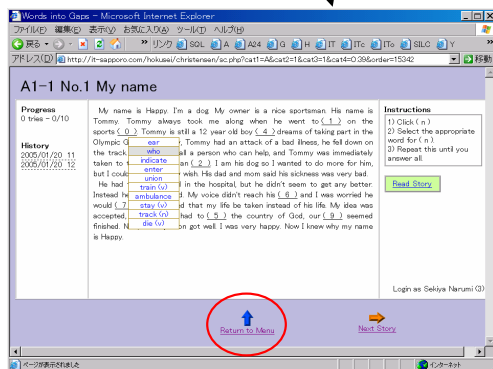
Words into Gaps - Microsoft Internet Explorer
ファイル(F) 編集(E) 表示(V) お気に入り(A) ツール(T) ヘルプ(H)
戻る ・ リンク SQL A A24 G H IT ITc ITo SILC Y
アドレス(D) http://it-sapporo.com/hokusei/christensen/sc.php?cat1=A&cat2=1&cat3=1&cat4=0.39&order=15342 移動

A1-1 No.1 My name

Progress
0 tries - 0/10

History
2005/01/20 11
2005/01/20 12

My name is Happy. I'm a dog. My owner is a nice sportsman. His name is Tommy. Tommy always took me along when he went to ( 1 ) on the sports ( 0 ). Tommy is still a 12 year old boy ( 4 ) dreams of taking part in the Olympic G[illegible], Tommy had an attack of a bad illness, he fell down on the track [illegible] all a person who can help, and Tommy was immediately taken to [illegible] an ( 2 ). I am his dog so I wanted to do more for him, but I coul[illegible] wish. His dad and mom said his sickness was very bad. He had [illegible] in the hospital, but he didn't seem to get any better. Instead he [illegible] d. My voice didn't reach his ( 6 ) and I was worried he would ( 7 ) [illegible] d that my life be taken instead of his life. My idea was accepted, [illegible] had to ( 5 ) the country of God, our ( 9 ) seemed finished. N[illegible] on got well. I was very happy. Now I knew why my name is Happy.

ear
who
indicate
enter
union
train (v)
ambulance
stay (v)
track (n)
die (v)

Instructions
1) Click ( n )
2) Select the appropriate word for ( n )
3) Repeat this until you answer all.

Read Story

Login as Sekiya Narumi (3)

Return to Menu

Next Story

ページが表示されました
インターネット